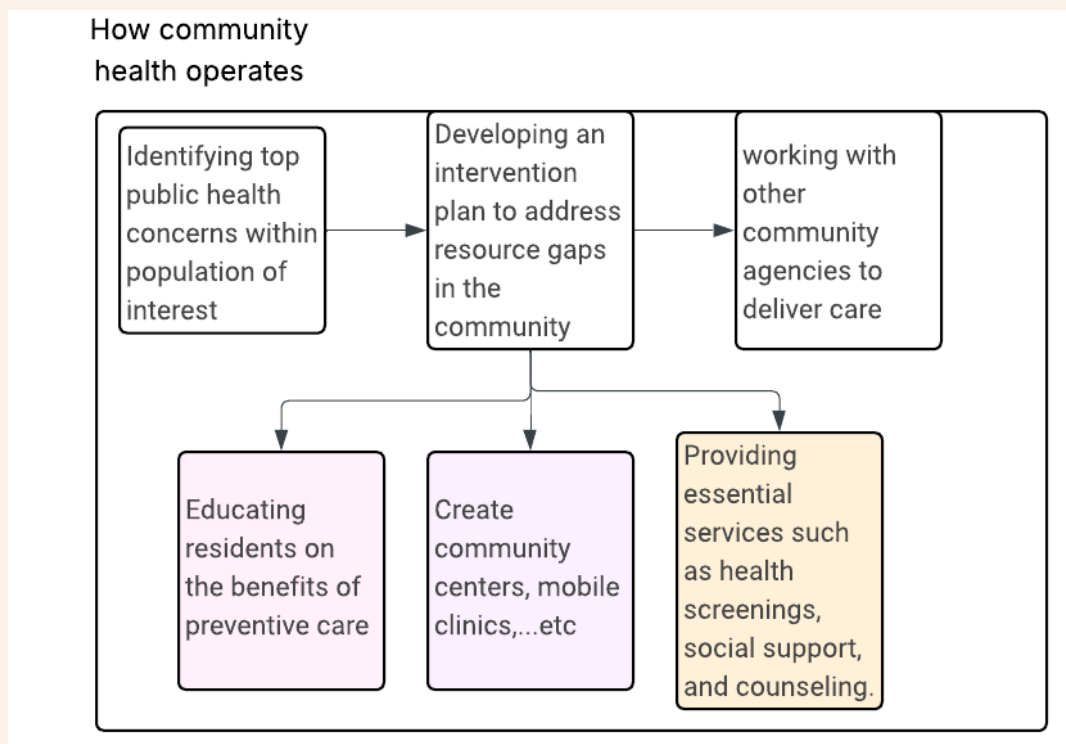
How community health operates

Identifying top public health concerns within population of interest

Developing an intervention plan to address resource gaps in the community

working with other community agencies to deliver care

Educating residents on the benefits of preventive care

Create community centers, mobile clinics,...etc

Providing essential services such as health screenings, social support, and counseling.